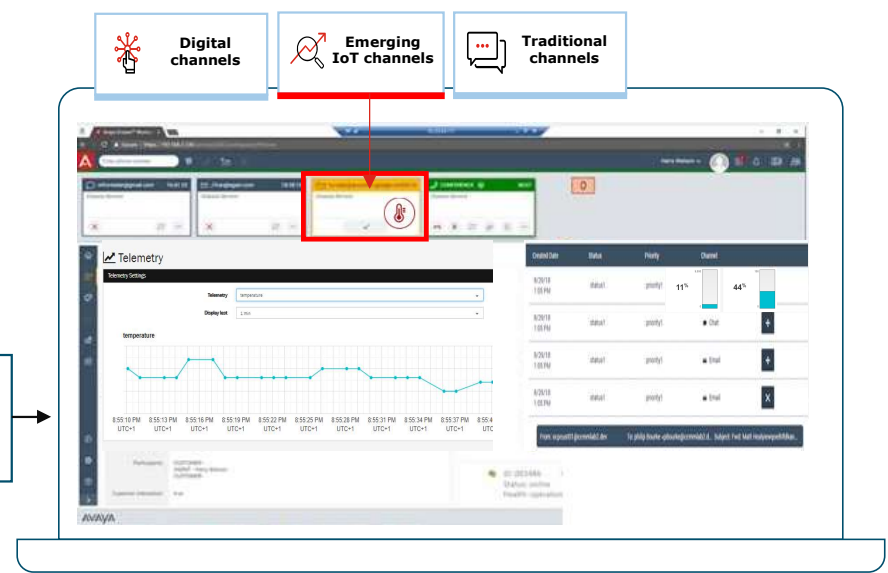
Digital channels

Emerging IoT channels

Traditional channels

Telemetry

Telemetry Settings

Telemetry temperature

Display last 1 Min

temperature

8:55:10 PM UTC+1
8:55:13 PM UTC+1
8:55:16 PM UTC+1
8:55:19 PM UTC+1
8:55:22 PM UTC+1
8:55:25 PM UTC+1
8:55:28 PM UTC+1
8:55:31 PM UTC+1
8:55:34 PM UTC+1
8:55:37 PM UTC+1
8:55:4 UTC+1

| Created Date | Status | Priority | Channel |
|---|---|---|---|
| 9/20/18 7:55 PM | status1 | priority1 | 11% 44% |
| 9/20/18 7:55 PM | status1 | priority1 | Chat |
| 9/20/18 7:55 PM | status1 | priority1 | Email |
| 9/20/18 7:55 PM | status1 | priority1 | Email |

0

AVAYA